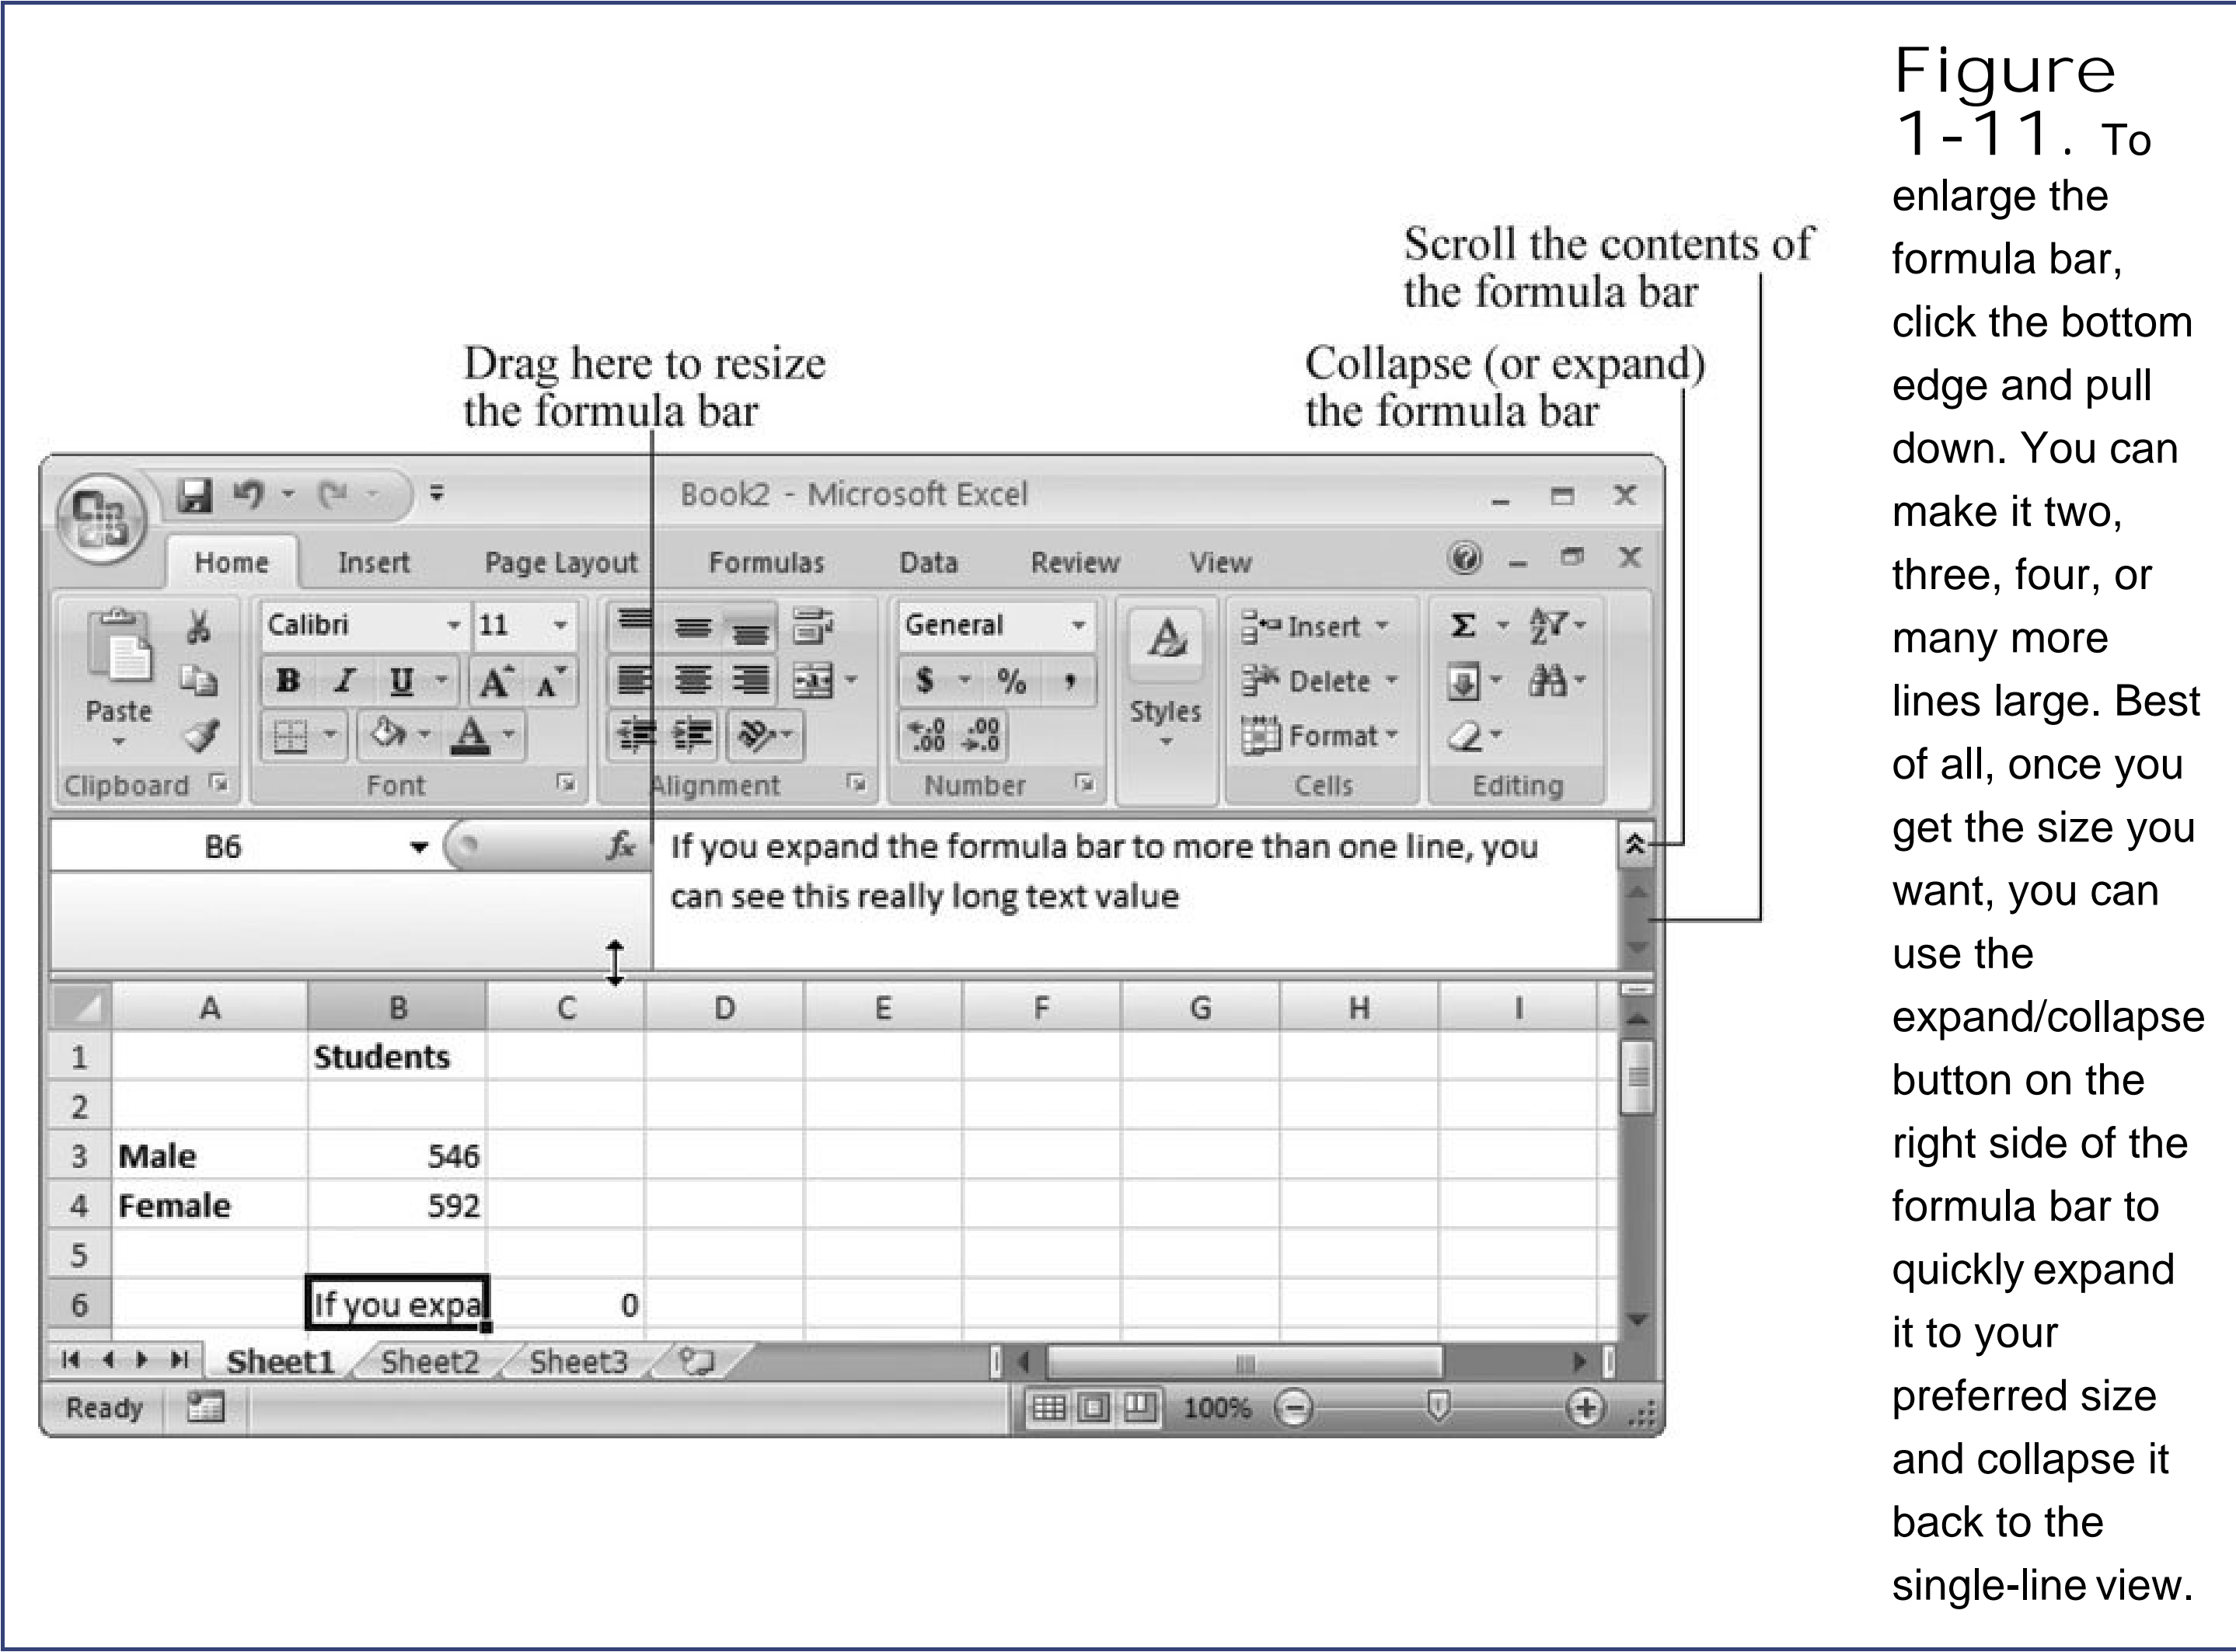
Scroll the contents of the formula bar

Drag here to resize the formula bar

Collapse (or expand) the formula bar

Book2 - Microsoft Excel

Home Insert Page Layout Formulas Data Review View

Paste

Calibri 11

B I U A A

General

$ % ,

Styles

Insert

Delete

Format

Clipboard Font Alignment Number Cells Editing

B6 $f_x$ If you expand the formula bar to more than one line, you can see this really long text value

| | A | B | C | D | E | F | G | H | I |
|---|---|---|---|---|---|---|---|---|---|
| 1 | | Students | | | | | | | |
| 2 | | | | | | | | | |
| 3 | Male | 546 | | | | | | | |
| 4 | Female | 592 | | | | | | | |
| 5 | | | | | | | | | |
| 6 | | If you expa | 0 | | | | | | |

Sheet1 Sheet2 Sheet3

Ready 100%

Figure 1-11. To enlarge the formula bar, click the bottom edge and pull down. You can make it two, three, four, or many more lines large. Best of all, once you get the size you want, you can use the expand/collapse button on the right side of the formula bar to quickly expand it to your preferred size and collapse it back to the single-line view.